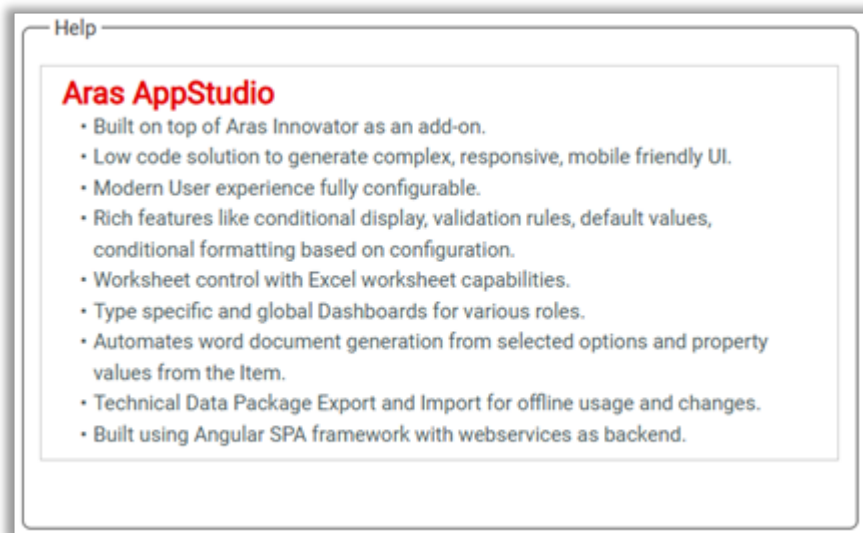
Help

Aras AppStudio

- Built on top of Aras Innovator as an add-on.
- Low code solution to generate complex, responsive, mobile friendly UI.
- Modern User experience fully configurable.
- Rich features like conditional display, validation rules, default values, conditional formatting based on configuration.
- Worksheet control with Excel worksheet capabilities.
- Type specific and global Dashboards for various roles.
- Automates word document generation from selected options and property values from the Item.
- Technical Data Package Export and Import for offline usage and changes.
- Built using Angular SPA framework with webservices as backend.